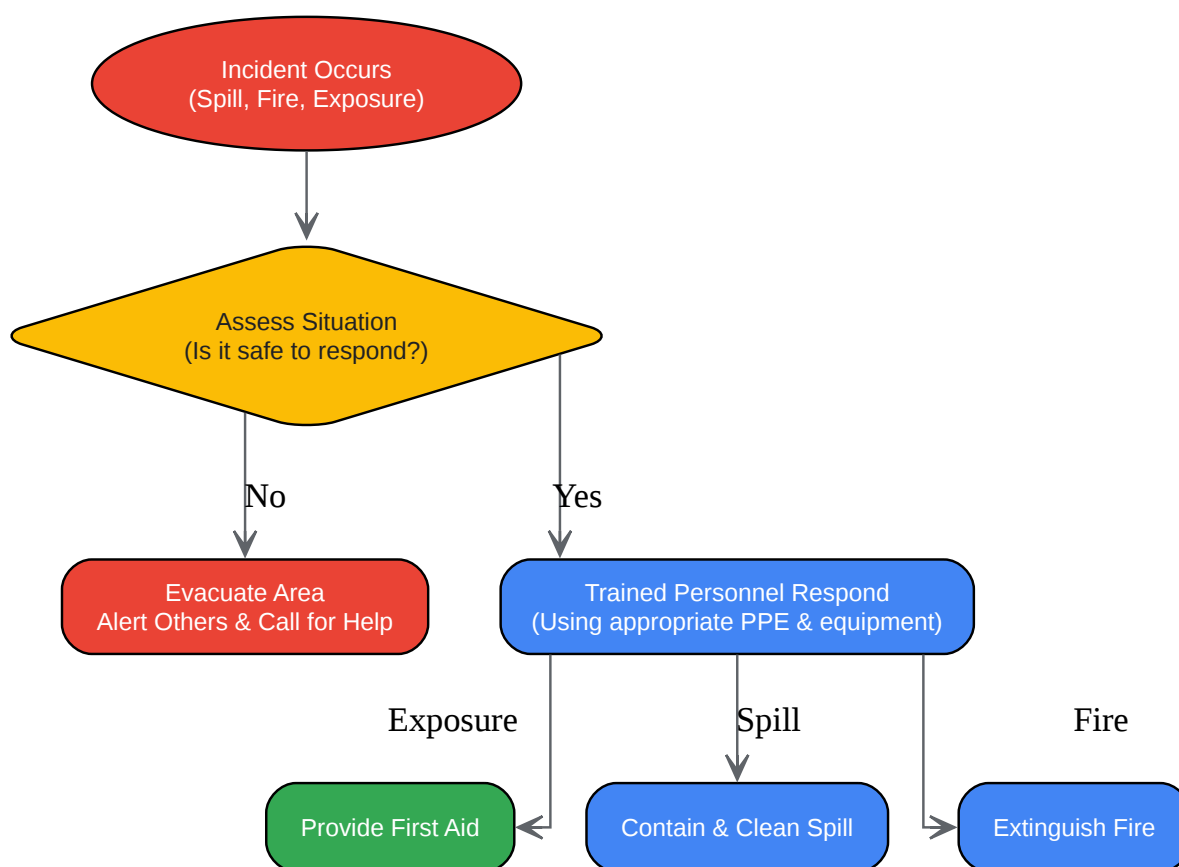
Incident Occurs
(Spill, Fire, Exposure)

Assess Situation
(Is it safe to respond?)

No

Yes

Evacuate Area
Alert Others & Call for Help

Trained Personnel Respond
(Using appropriate PPE & equipment)

Exposure

Spill

Fire

Provide First Aid

Contain & Clean Spill

Extinguish Fire